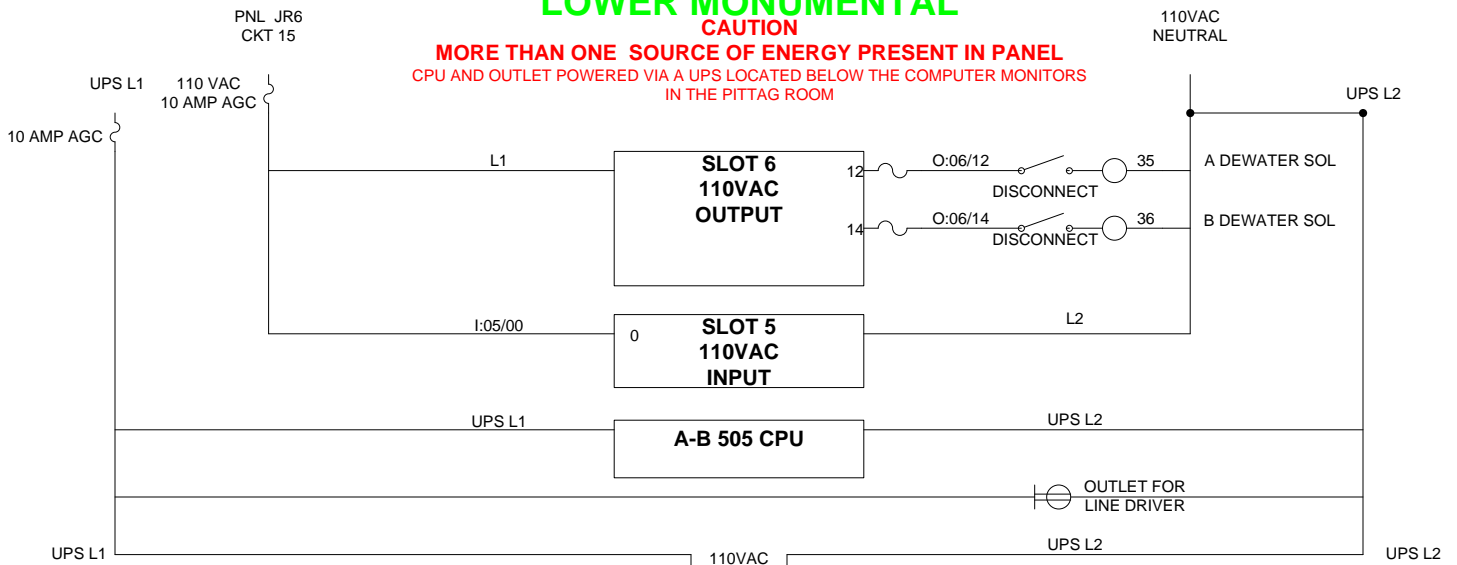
LOWER MONUMENTAL
CAUTION
MORE THAN ONE SOURCE OF ENERGY PRESENT IN PANEL
CPU AND OUTLET POWERED VIA A UPS LOCATED BELOW THE COMPUTER MONITORS IN THE PITTAG ROOM

PNL JR6
CKT 15

110VAC
NEUTRAL

UPS L1
110 VAC
10 AMP AGC
10 AMP AGC
UPS L2

L1
SLOT 6
110VAC
OUTPUT
12
O:06/12
DISCONNECT
35
A DEWATER SOL
14
O:06/14
DISCONNECT
36
B DEWATER SOL

I:05/00
0
SLOT 5
110VAC
INPUT
L2

UPS L1
A-B 505 CPU
UPS L2

OUTLET FOR
LINE DRIVER

UPS L1
110VAC
UPS L2
UPS L2